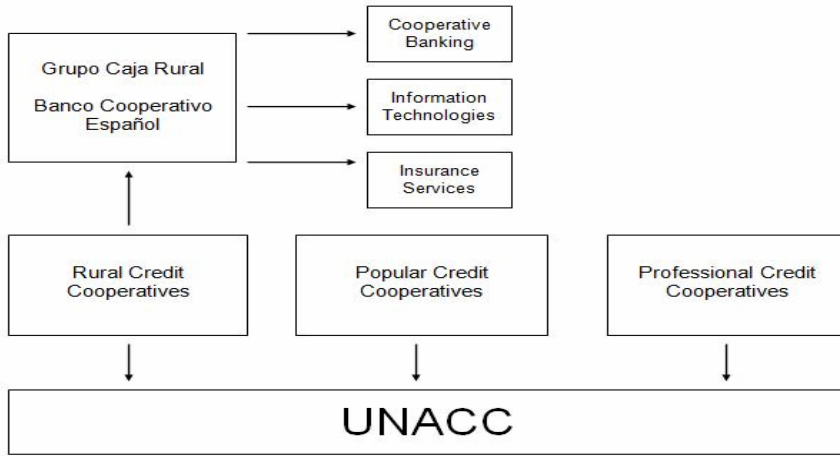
Grupo Caja Rural

Banco Cooperativo Español

Cooperative Banking

Information Technologies

Insurance Services

Rural Credit Cooperatives

Popular Credit Cooperatives

Professional Credit Cooperatives

UNACC